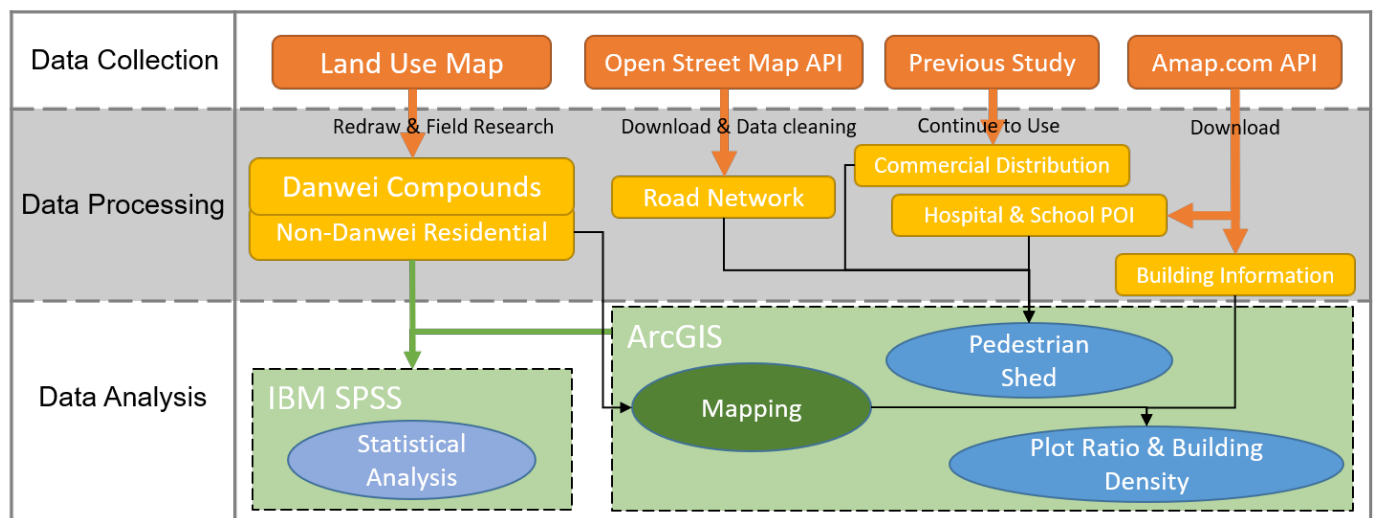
Data Collection

Land Use Map

Open Street Map API

Previous Study

Amap.com API

Redraw & Field Research

Download & Data cleaning

Continue to Use

Download

Data Processing

Danwei Compounds

Non-Danwei Residential

Road Network

Commercial Distribution

Hospital & School POI

Building Information

Data Analysis

IBM SPSS

Statistical Analysis

ArcGIS

Pedestrian Shed

Mapping

Plot Ratio & Building Density